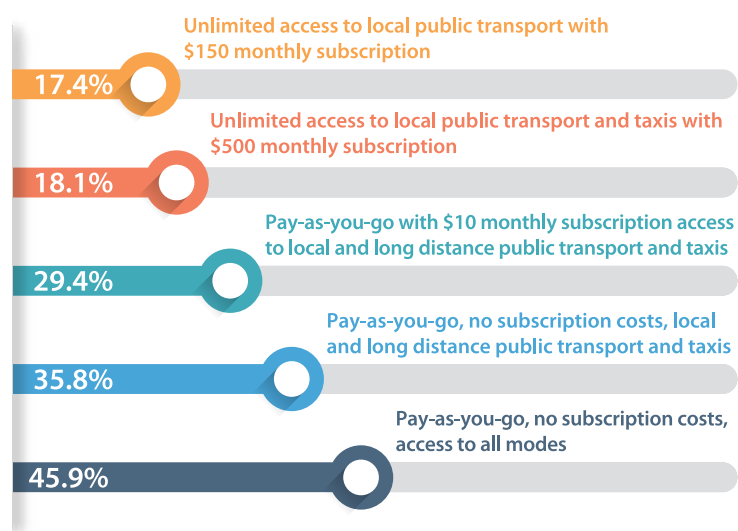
Unlimited access to local public transport with $150 monthly subscription

17.4%

Unlimited access to local public transport and taxis with $500 monthly subscription

18.1%

Pay-as-you-go with $10 monthly subscription access to local and long distance public transport and taxis

29.4%

Pay-as-you-go, no subscription costs, local and long distance public transport and taxis

35.8%

Pay-as-you-go, no subscription costs, access to all modes

45.9%